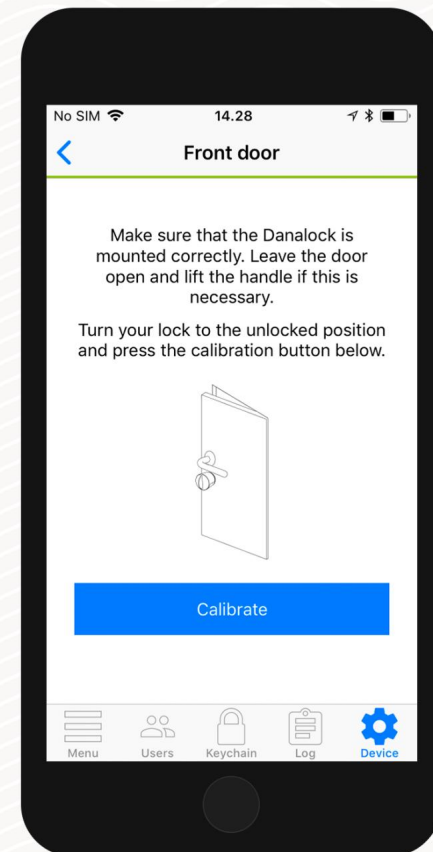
No SIM

14.28

Front door

Make sure that the Danalock is mounted correctly. Leave the door open and lift the handle if this is necessary.

Turn your lock to the unlocked position and press the calibration button below.

Calibrate

Menu

Users

Keychain

Log

Device